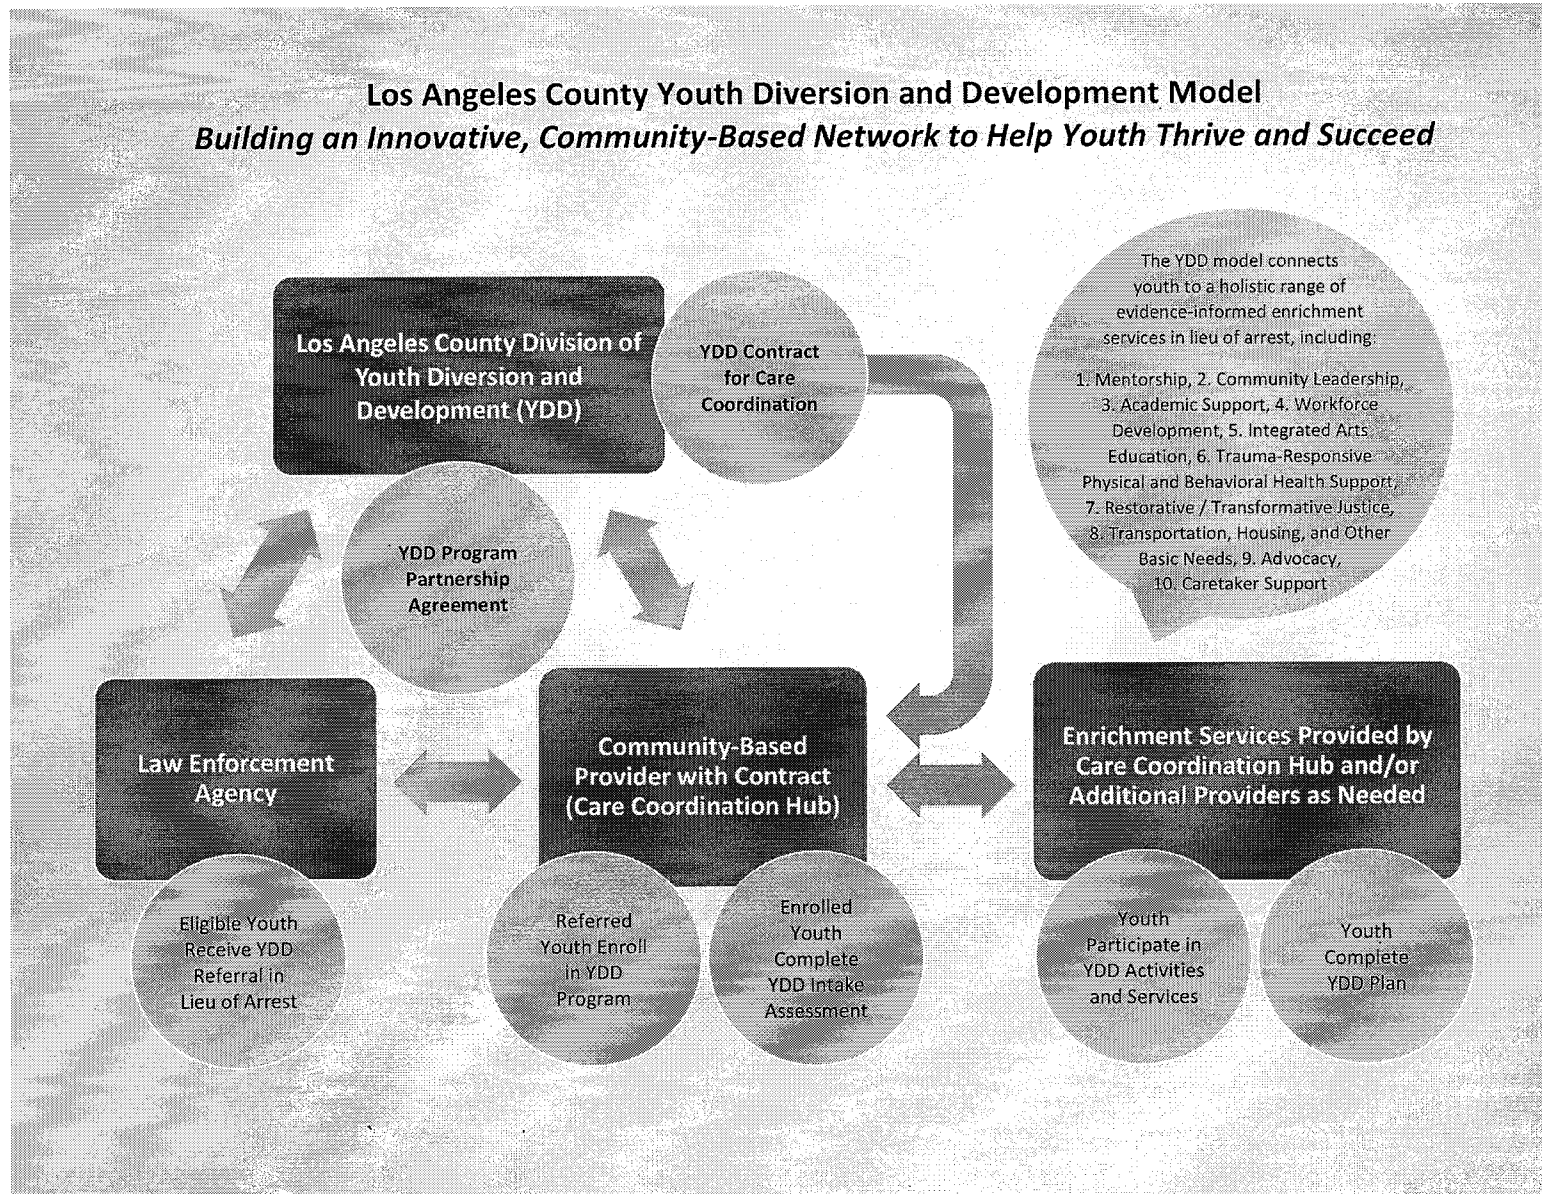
Los Angeles County Youth Diversion and Development Model
*Building an Innovative, Community-Based Network to Help Youth Thrive and Succeed*

Los Angeles County Division of Youth Diversion and Development (YDD)

YDD Contract for Care Coordination

The YDD model connects youth to a holistic range of evidence-informed enrichment services in lieu of arrest, including:

1. Mentorship, 2. Community Leadership, 3. Academic Support, 4. Workforce Development, 5. Integrated Arts Education, 6. Trauma-Responsive Physical and Behavioral Health Support, 7. Restorative / Transformative Justice, 8. Transportation, Housing, and Other Basic Needs, 9. Advocacy, 10. Caretaker Support

YDD Program Partnership Agreement

Law Enforcement Agency

Eligible Youth Receive YDD Referral in Lieu of Arrest

Community-Based Provider with Contract (Care Coordination Hub)

Referred Youth Enroll in YDD Program

Enrolled Youth Complete YDD Intake Assessment

Enrichment Services Provided by Care Coordination Hub and/or Additional Providers as Needed

Youth Participate in YDD Activities and Services

Youth Complete YDD Plan